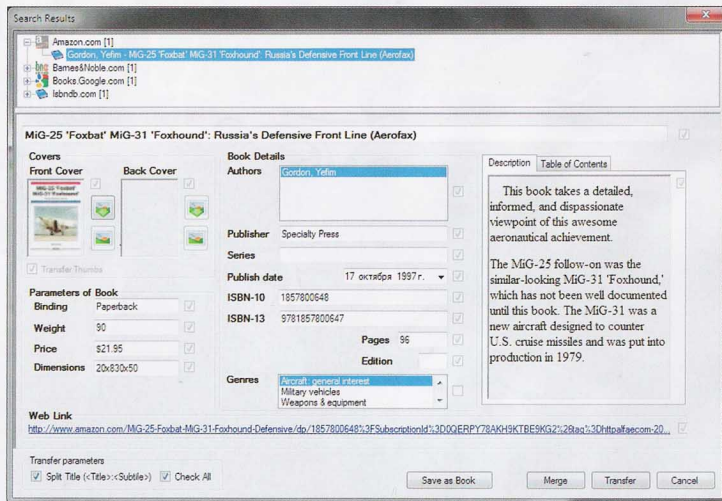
Search Results

Amazon.com [1]
Gordon, Yefim - MiG-25 'Foxbat' MiG-31 'Foxhound': Russia's Defensive Front Line (Aerofax)
Barnes&Noble.com [1]
Books.Google.com [1]
Isbndb.com [1]

MiG-25 'Foxbat' MiG-31 'Foxhound': Russia's Defensive Front Line (Aerofax)

Covers
Front Cover
Back Cover
Transfer Thumbs

Parameters of Book
| Binding | Paperback |
|---|---|
| Weight | 90 |
| Price | $21.95 |
| Dimensions | 20x830x50 |

Book Details
Authors Gordon, Yefim
Publisher Specialty Press
Series
Publish date 17 октября 1997 г.
ISBN-10 1857800648
ISBN-13 9781857800647
Pages 96
Edition
Genres Aircraft: general interest
Military vehicles
Weapons & equipment

Description Table of Contents

This book takes a detailed, informed, and dispassionate viewpoint of this awesome aeronautical achievement.

The MiG-25 follow-on was the similar-looking MiG-31 'Foxhound,' which has not been well documented until this book. The MiG-31 was a new aircraft designed to counter U.S. cruise missiles and was put into production in 1979.

Web Link
http://www.amazon.com/MiG-25-Foxbat-MiG-31-Foxhound-Defensive/dp/1857800648%3FSubscriptionId%3D0QERPY78AKH9KTBE9KG2%26tag%3Dhttpalfaecom-20...

Transfer parameters
Split Title (<Title>:<Subtitle>) Check All

Save as Book Merge Transfer Cancel